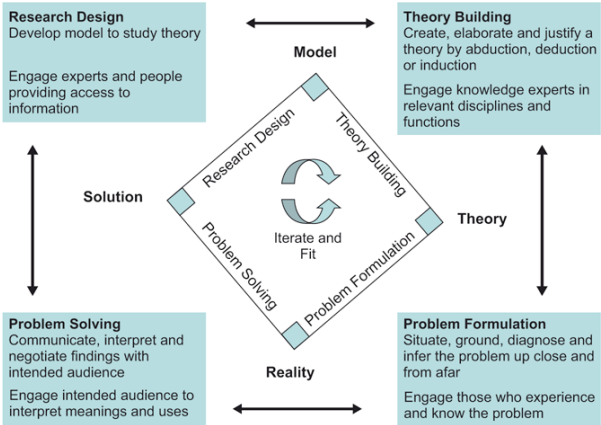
Research Design
Develop model to study theory

Engage experts and people providing access to information

Model

Theory Building
Create, elaborate and justify a theory by abduction, deduction or induction

Engage knowledge experts in relevant disciplines and functions

Research Design

Theory Building

Solution

Iterate and Fit

Theory

Problem Solving

Problem Formulation

Problem Solving
Communicate, interpret and negotiate findings with intended audience

Engage intended audience to interpret meanings and uses

Reality

Problem Formulation
Situate, ground, diagnose and infer the problem up close and from afar

Engage those who experience and know the problem